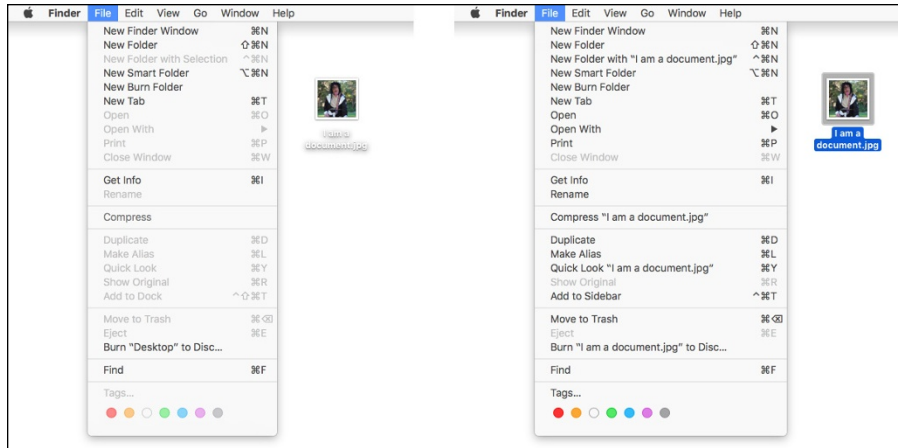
Finder File Edit View Go Window Help

New Finder Window ⌘N
New Folder ⇧⌘N
New Folder with Selection ^⌘N
New Smart Folder ⌥⌘N
New Burn Folder
New Tab ⌘T
Open ⌘O
Open With ▶
Print ⌘P
Close Window ⌘W

Get Info ⌘I
Rename

Compress

Duplicate ⌘D
Make Alias ⌘L
Quick Look ⌘Y
Show Original ⌘R
Add to Dock ^⇧⌘T

Move to Trash ⌘⌫
Eject ⌘E
Burn "Desktop" to Disc...

Find ⌘F

Tags...

I am a document.jpg

Finder File Edit View Go Window Help

New Finder Window ⌘N
New Folder ⇧⌘N
New Folder with "I am a document.jpg" ^⌘N
New Smart Folder ⌥⌘N
New Burn Folder
New Tab ⌘T
Open ⌘O
Open With ▶
Print ⌘P
Close Window ⌘W

Get Info ⌘I
Rename

Compress "I am a document.jpg"

Duplicate ⌘D
Make Alias ⌘L
Quick Look "I am a document.jpg" ⌘Y
Show Original ⌘R
Add to Sidebar ^⌘T

Move to Trash ⌘⌫
Eject ⌘E
Burn "I am a document.jpg" to Disc...

Find ⌘F

Tags...

I am a document.jpg